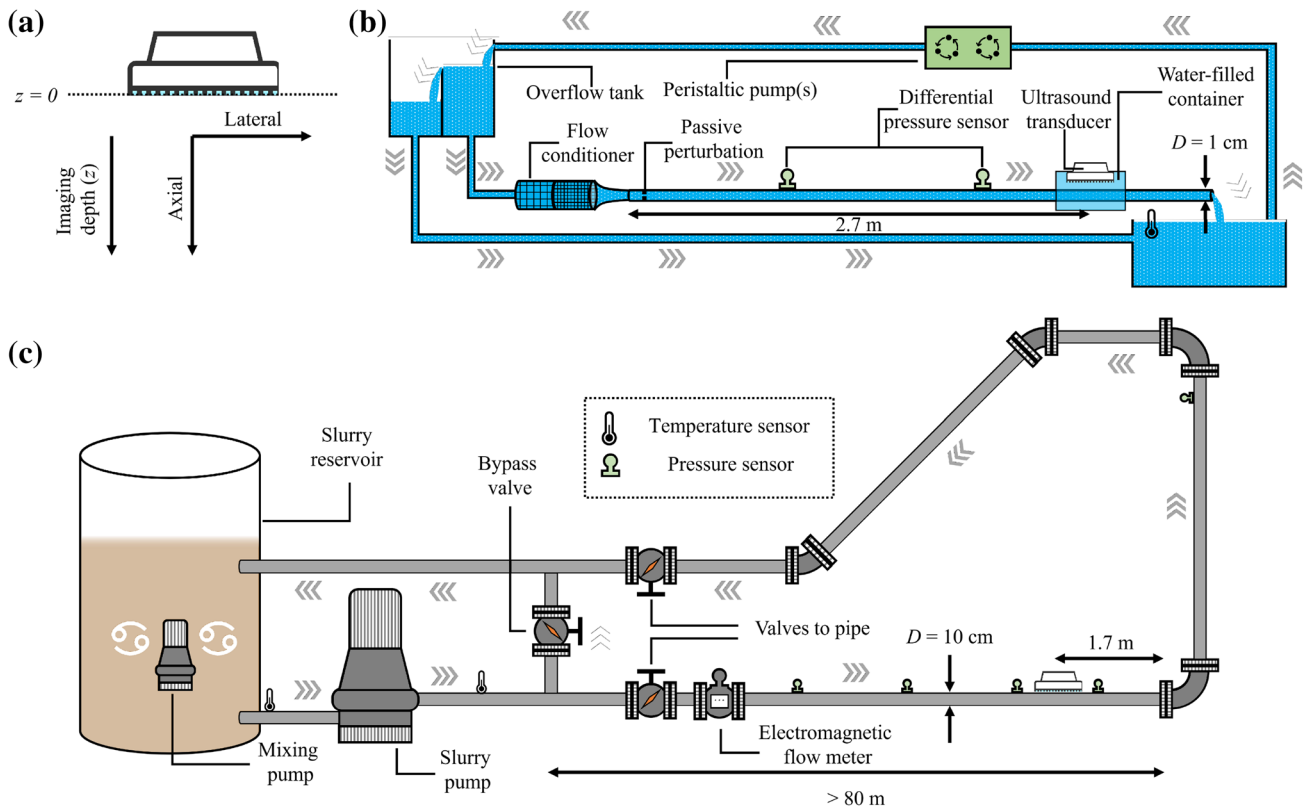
(a)

$z = 0$

Lateral

Imaging depth ($z$)

Axial

(b)

Overflow tank

Peristaltic pump(s)

Differential pressure sensor

Ultrasound transducer

Water-filled container

Flow conditioner

Passive perturbation

$D = 1$ cm

2.7 m

(c)

Slurry reservoir

Bypass valve

Temperature sensor

Pressure sensor

Valves to pipe

$D = 10$ cm

1.7 m

Mixing pump

Slurry pump

Electromagnetic flow meter

> 80 m